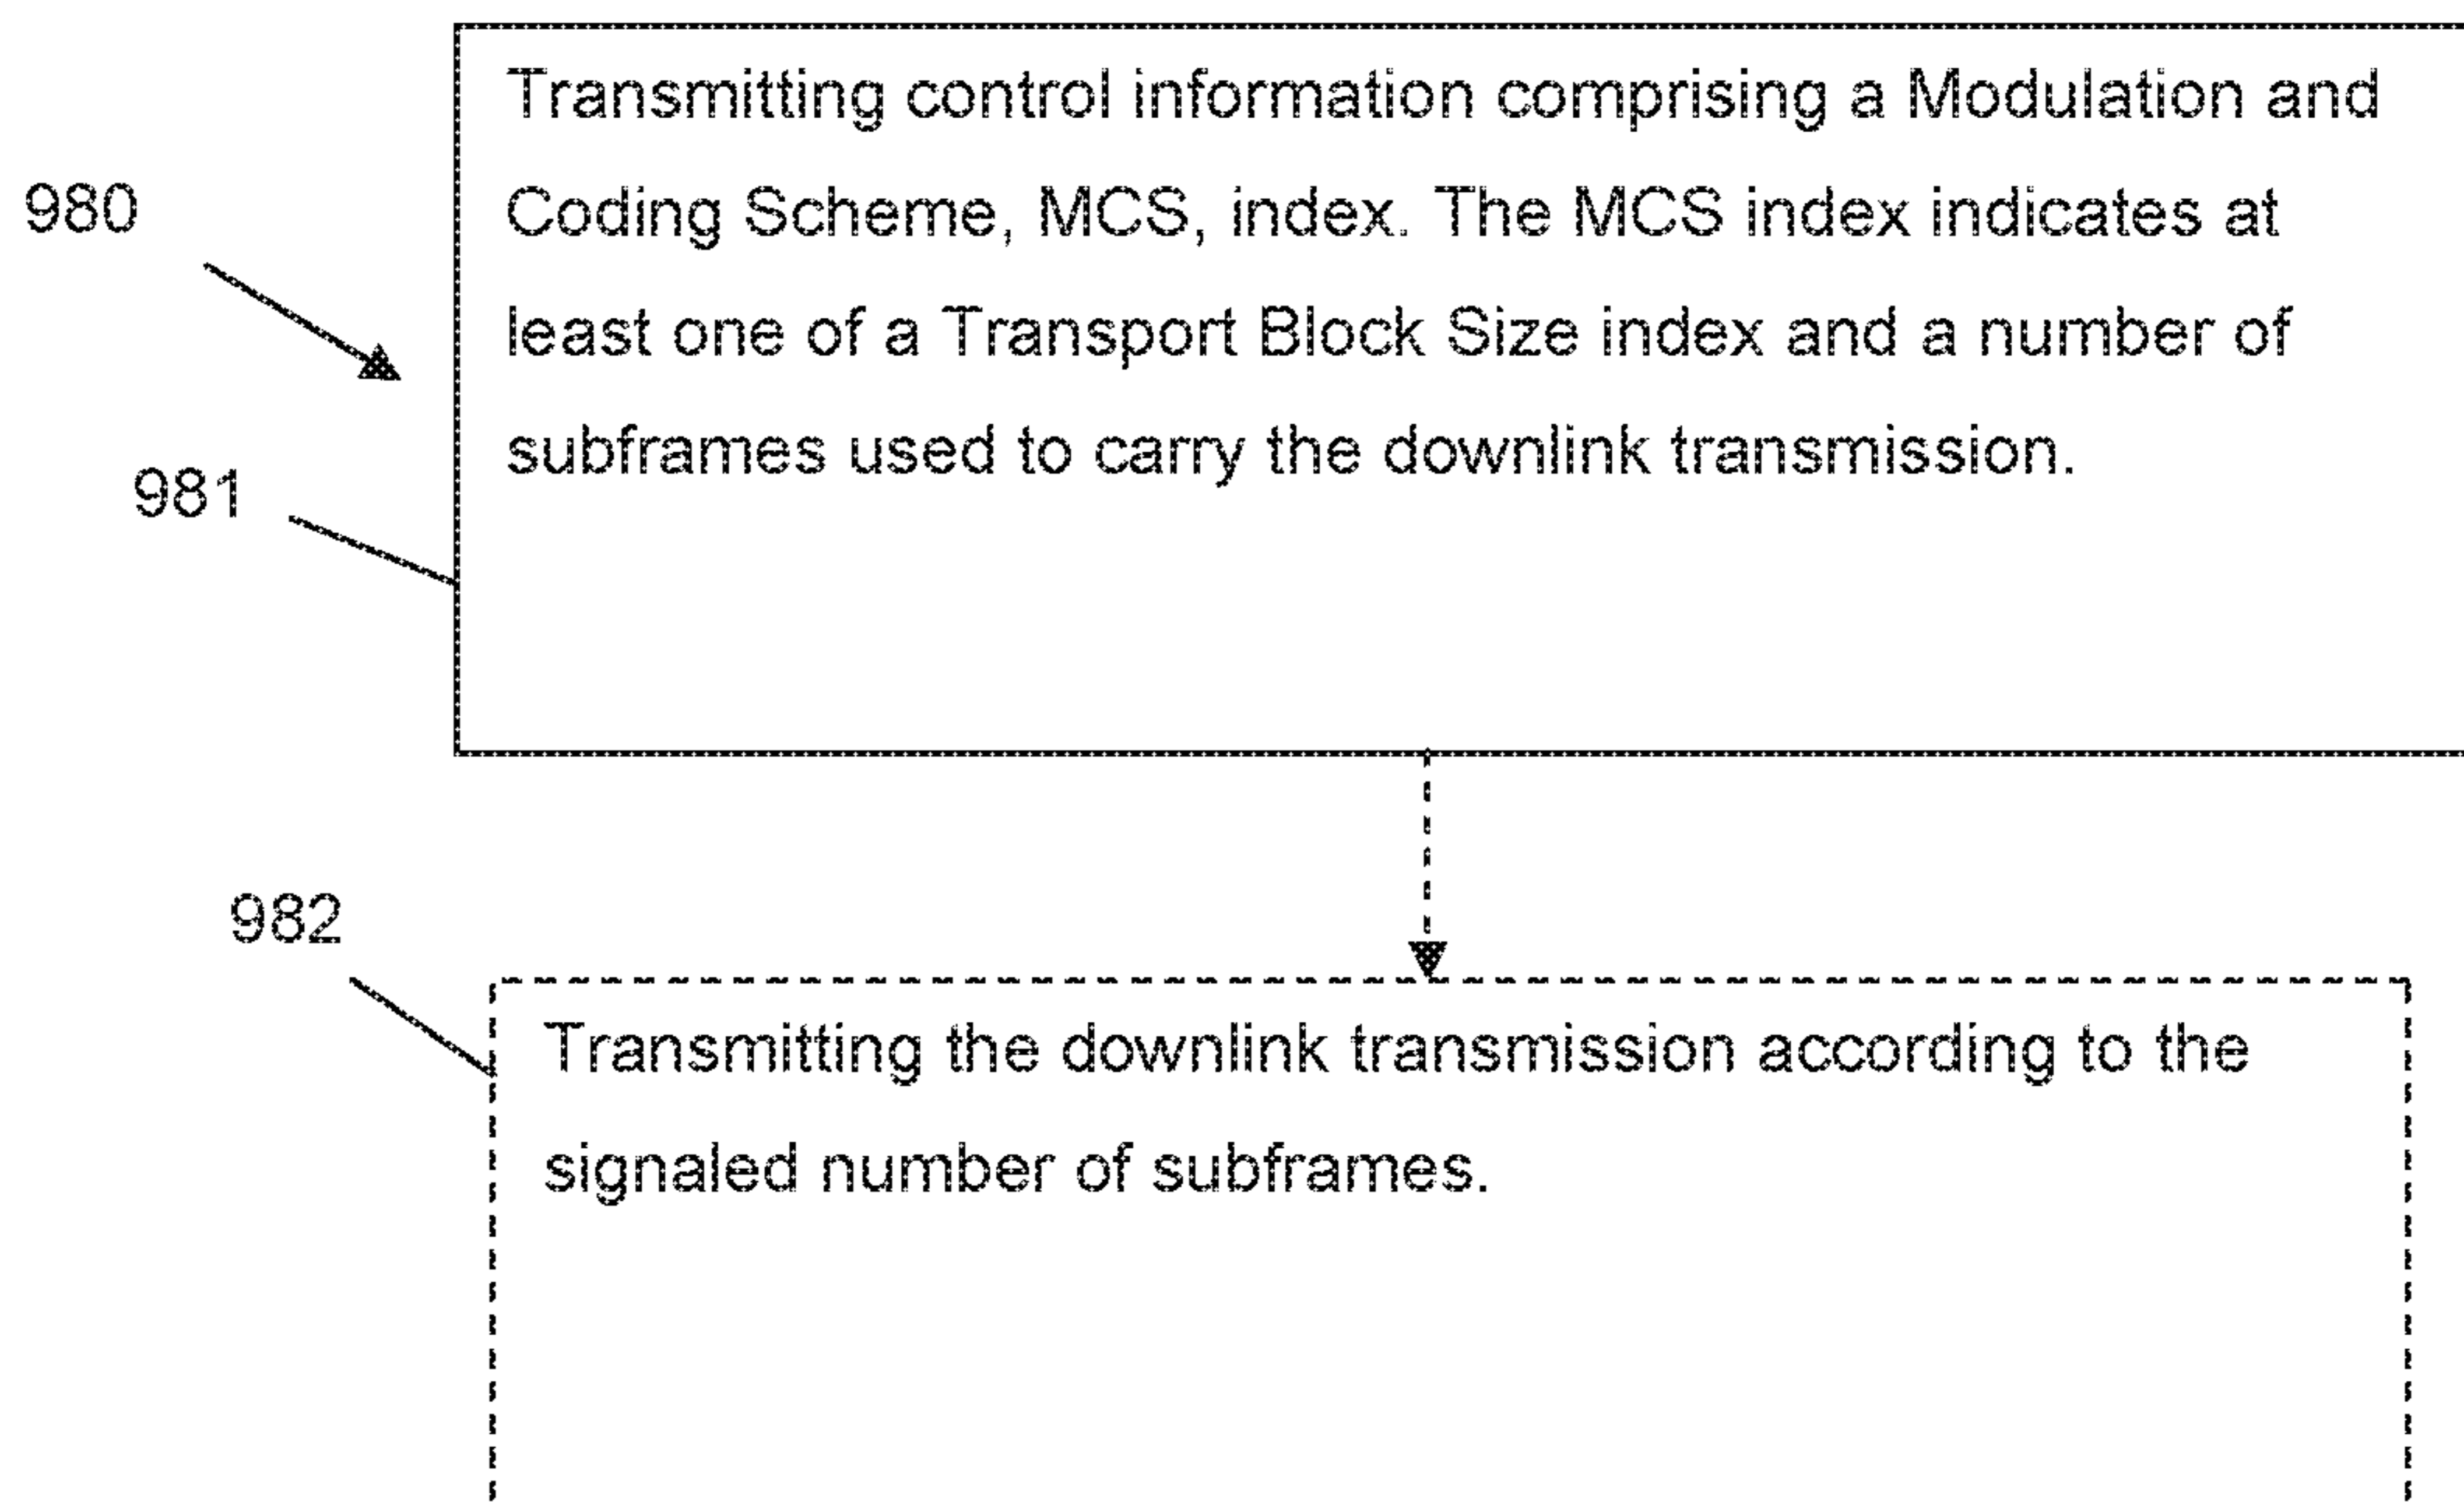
980

981

Transmitting control information comprising a Modulation and Coding Scheme, MCS, index. The MCS index indicates at least one of a Transport Block Size index and a number of subframes used to carry the downlink transmission.

982

Transmitting the downlink transmission according to the signaled number of subframes.